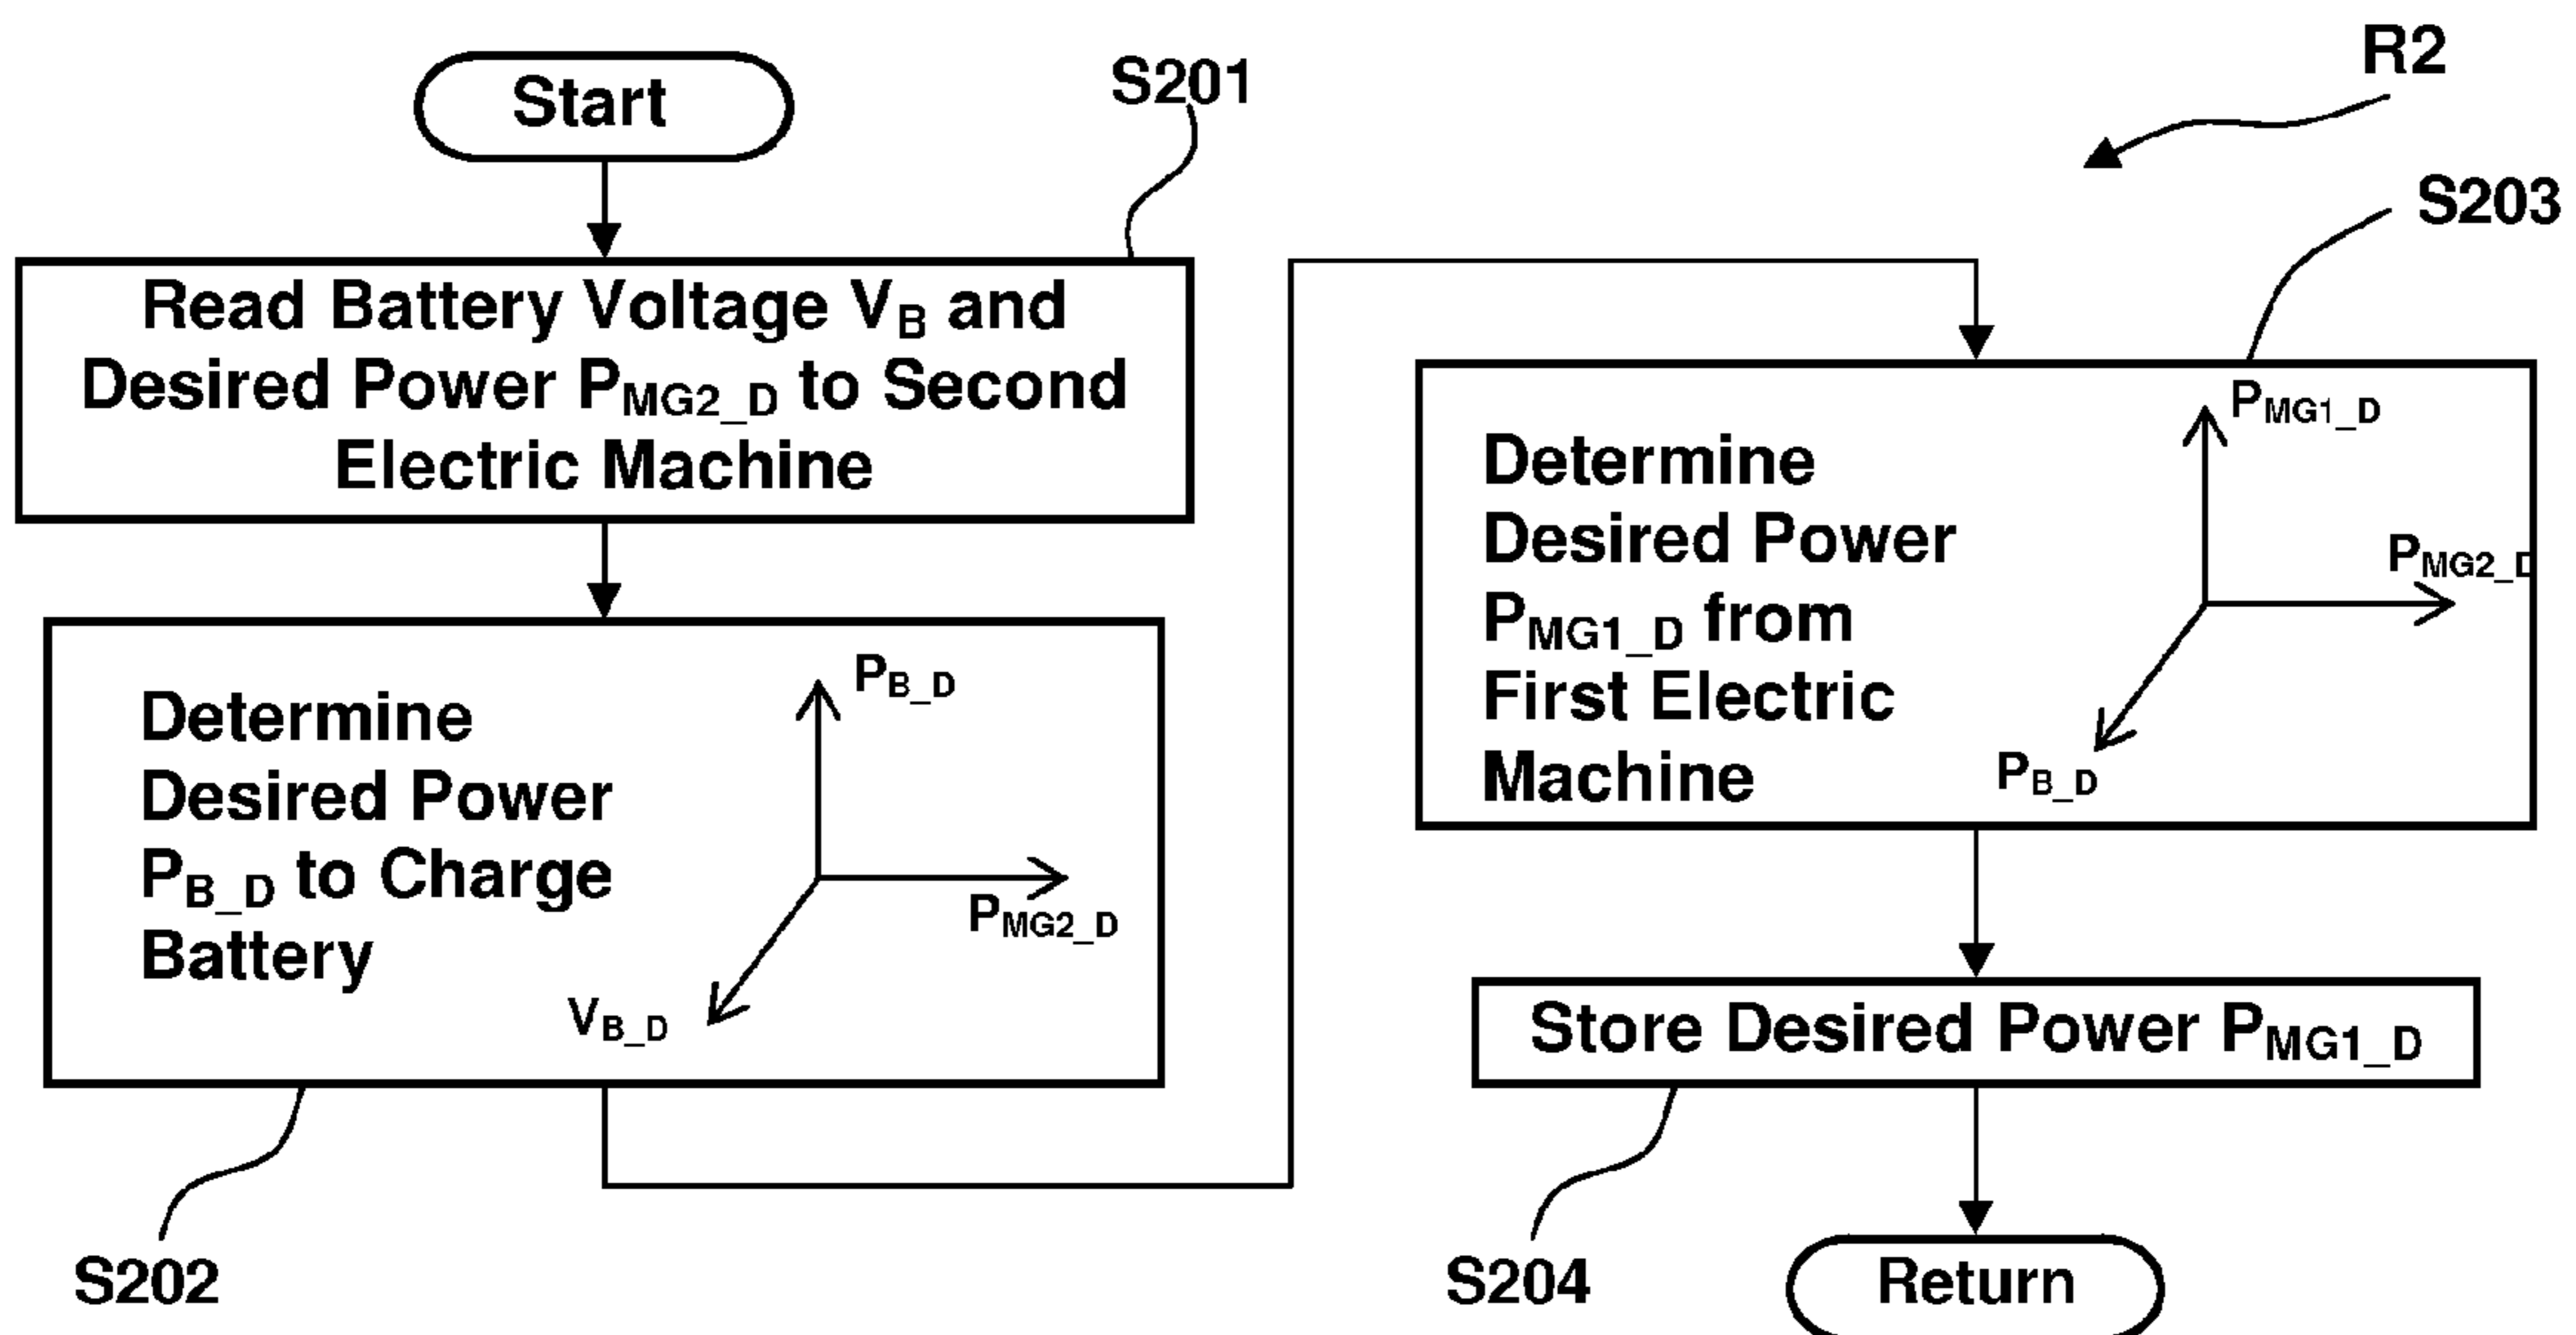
R2

Start

S201

Read Battery Voltage $V_B$ and Desired Power $P_{MG2\_D}$ to Second Electric Machine

Determine Desired Power $P_{B\_D}$ to Charge Battery

$P_{B\_D}$

$P_{MG2\_D}$

$V_{B\_D}$

S202

S203

Determine Desired Power $P_{MG1\_D}$ from First Electric Machine

$P_{MG1\_D}$

$P_{MG2\_D}$

$P_{B\_D}$

Store Desired Power $P_{MG1\_D}$

S204

Return